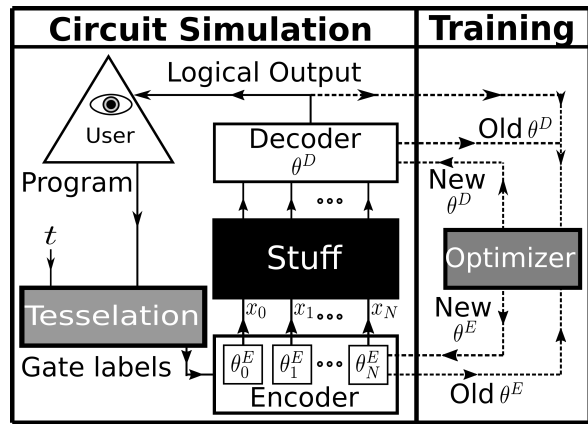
Circuit Simulation

Training

Logical Output

User

Program

$t$

Decoder
$\theta^D$

Old $\theta^D$

New
$\theta^D$

Stuff

Optimizer

Tesselation

$x_0$ $x_1$ ••• $x_N$

New
$\theta^E$

Gate labels

$\theta_0^E$ $\theta_1^E$ ••• $\theta_N^E$

Encoder

Old $\theta^E$